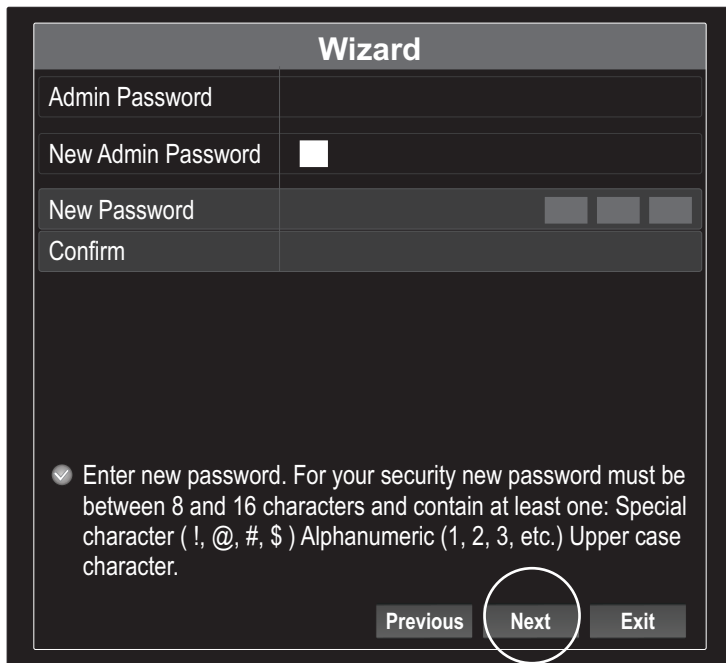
Wizard

Admin Password

New Admin Password

New Password

Confirm

Enter new password. For your security new password must be between 8 and 16 characters and contain at least one: Special character ( !, @, #, $ ) Alphanumeric (1, 2, 3, etc.) Upper case character.

Previous Next Exit